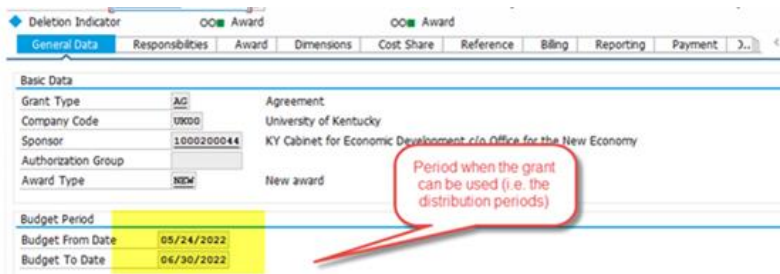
Deletion Indicator Award Award

General Data | Responsibilities | Award | Dimensions | Cost Share | Reference | Billing | Reporting | Payment

Basic Data

Grant Type AG Agreement

Company Code UK00 University of Kentucky

Sponsor 1000200044 KY Cabinet for Economic Development c/o Office for the New Economy

Authorization Group

Award Type NEW New award

Period when the grant can be used (i.e. the distribution periods)

Budget Period

Budget From Date 05/24/2022

Budget To Date 06/30/2022